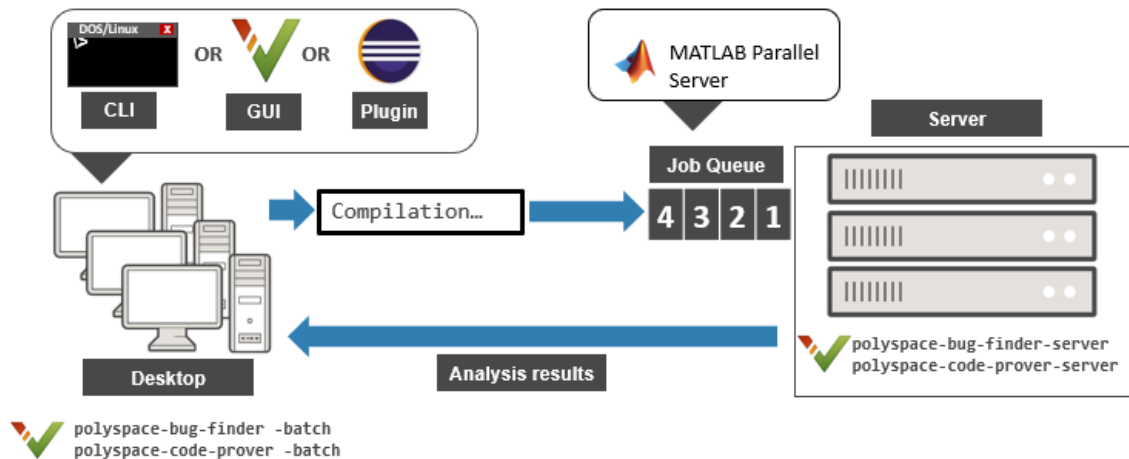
DOS/Linux
>
X
CLI
OR
GUI
OR
Plugin

MATLAB Parallel Server

Job Queue
4 3 2 1

Server

Compilation…

polyspace-bug-finder-server
polyspace-code-prover-server

Desktop

Analysis results

polyspace-bug-finder -batch
polyspace-code-prover -batch